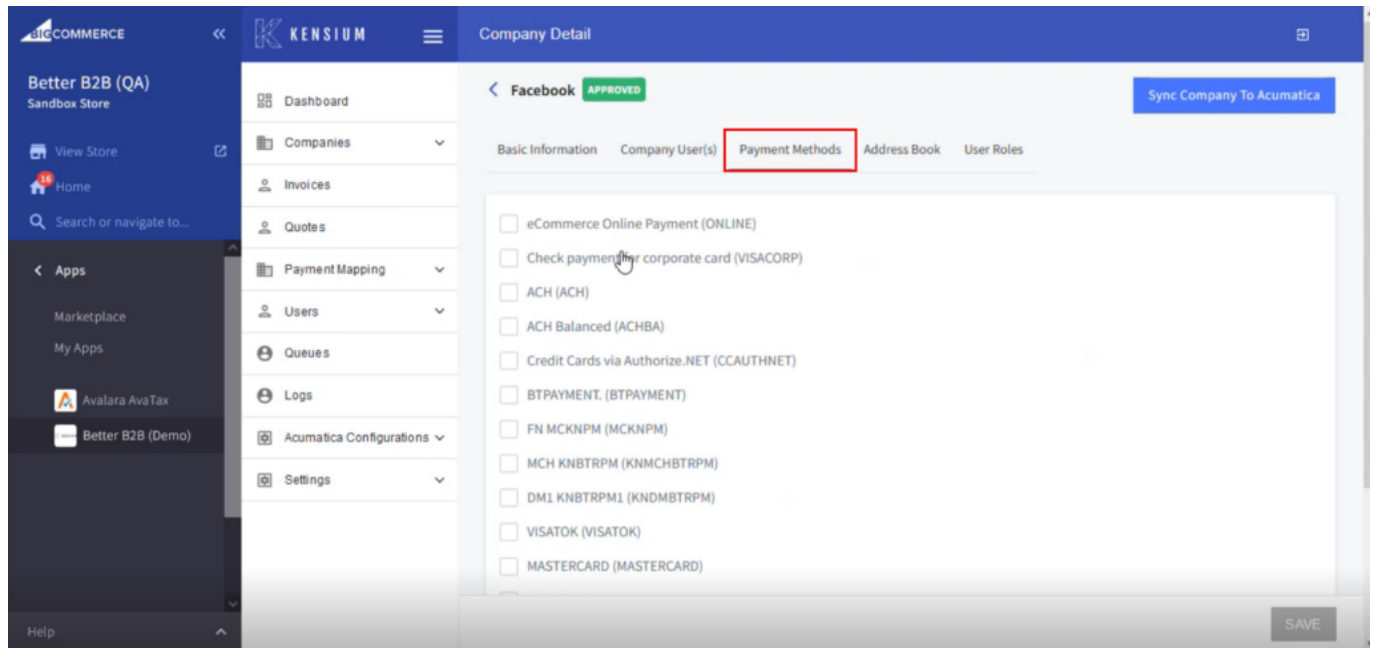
BIGCOMMERCE
Better B2B (QA)
Sandbox Store
View Store
16 Home
Search or navigate to...
Apps
Marketplace
My Apps
Avalara AvaTax
Better B2B (Demo)
Help

KENSIUM
Dashboard
Companies
Invoices
Quotes
Payment Mapping
Users
Queues
Logs
Acumatica Configurations
Settings

Company Detail
Facebook APPROVED
Sync Company To Acumatica
Basic Information Company User(s) Payment Methods Address Book User Roles
eCommerce Online Payment (ONLINE)
Check payment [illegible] corporate card (VISACORP)
ACH (ACH)
ACH Balanced (ACHBA)
Credit Cards via Authorize.NET (CCAUTHNET)
BTPAYMENT. (BTPAYMENT)
FN MCKNPM (MCKNPM)
MCH KNBTRPM (KNMCHBTRPM)
DM1 KNBTRPM1 (KNDMBTRPM)
VISATOK (VISATOK)
MASTERCARD (MASTERCARD)
SAVE